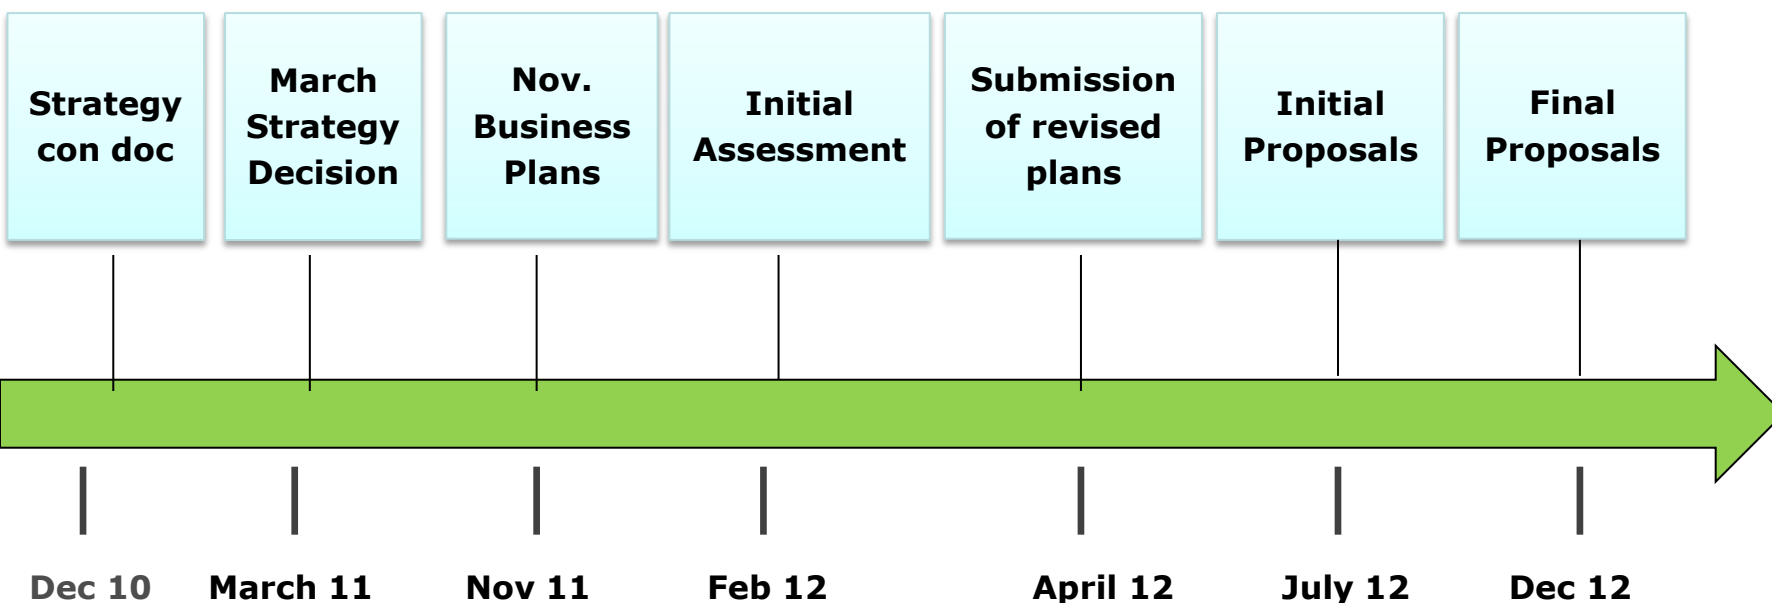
Strategy con doc

March Strategy Decision

Nov. Business Plans

Initial Assessment

Submission of revised plans

Initial Proposals

Final Proposals

Dec 10

March 11

Nov 11

Feb 12

April 12

July 12

Dec 12